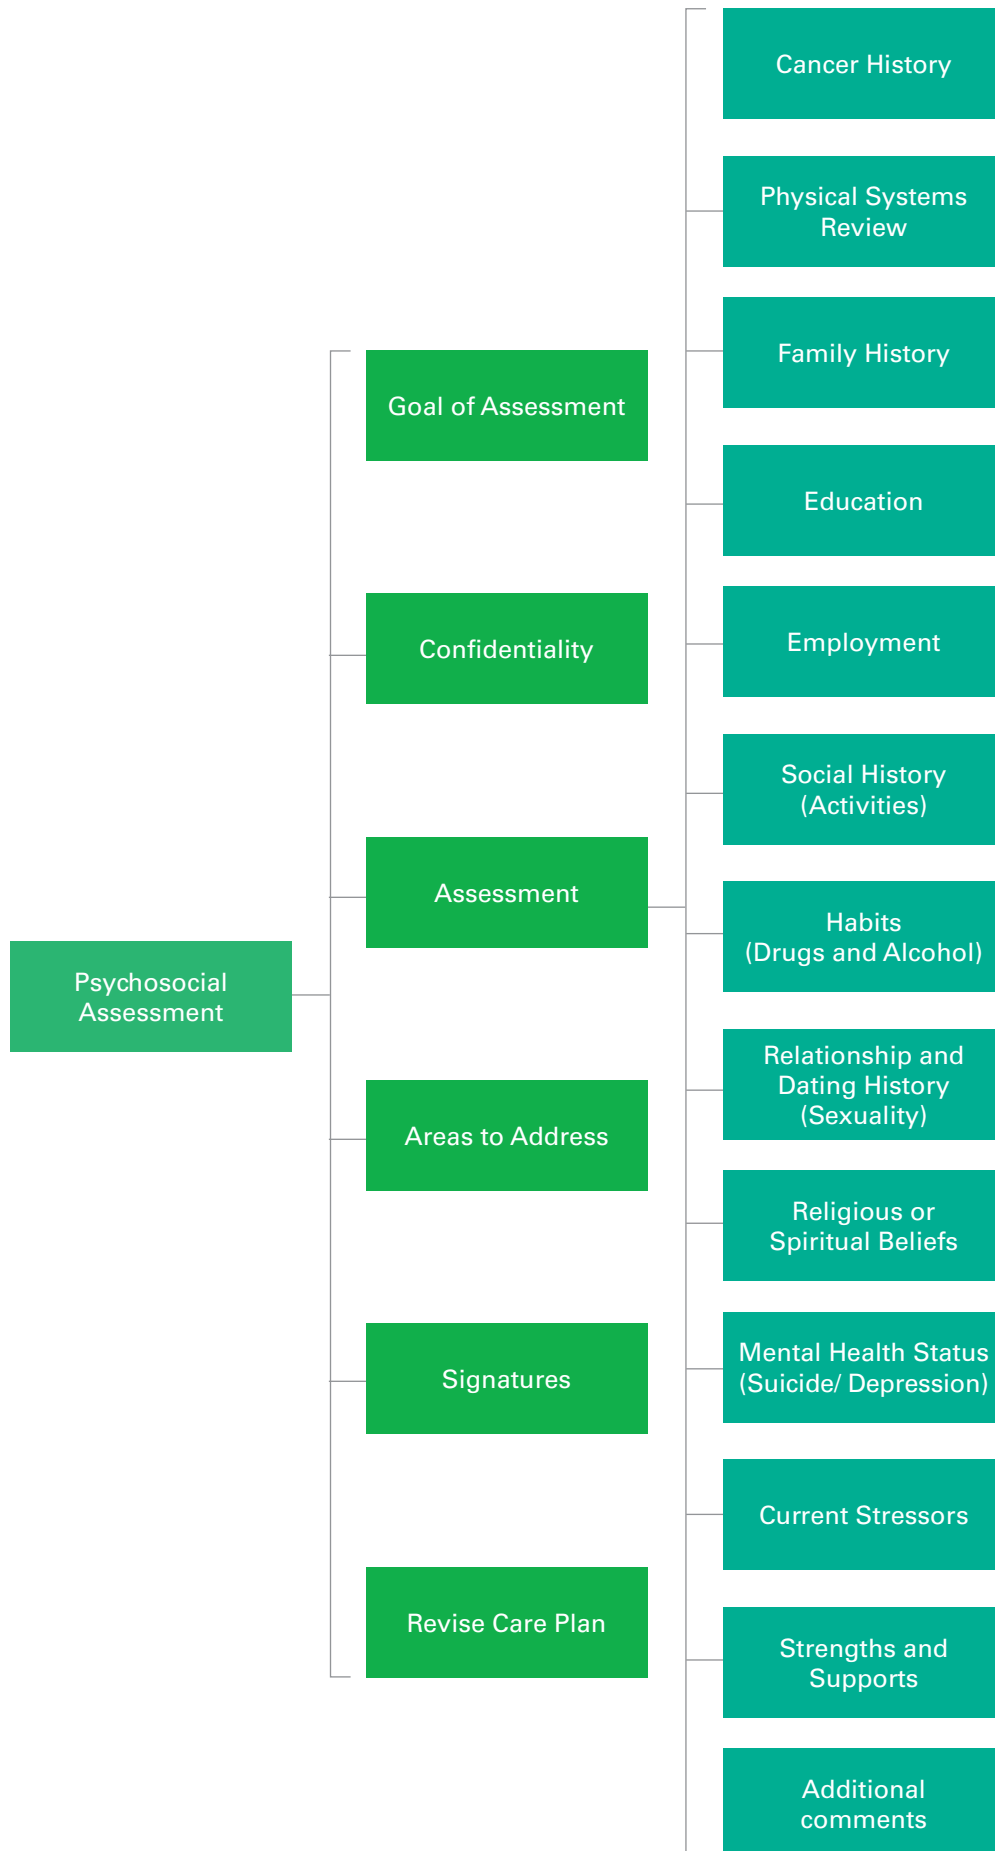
Psychosocial Assessment

Goal of Assessment

Confidentiality

Assessment

Areas to Address

Signatures

Revise Care Plan

Cancer History

Physical Systems Review

Family History

Education

Employment

Social History (Activities)

Habits (Drugs and Alcohol)

Relationship and Dating History (Sexuality)

Religious or Spiritual Beliefs

Mental Health Status (Suicide/ Depression)

Current Stressors

Strengths and Supports

Additional comments